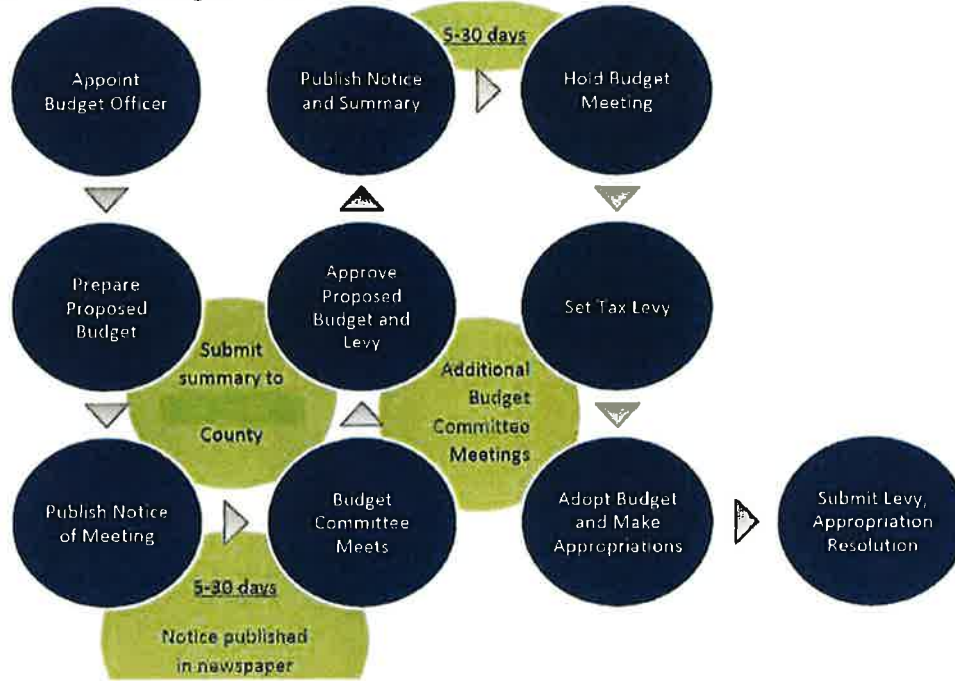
Appoint Budget Officer

Publish Notice and Summary

5-30 days

Hold Budget Meeting

Prepare Proposed Budget

Submit summary to

County

Approve Proposed Budget and Levy

Additional Budget Committee Meetings

Set Tax Levy

Publish Notice of Meeting

Budget Committee Meets

5-30 days

Notice published in newspaper

Adopt Budget and Make Appropriations

Submit Levy, Appropriation Resolution